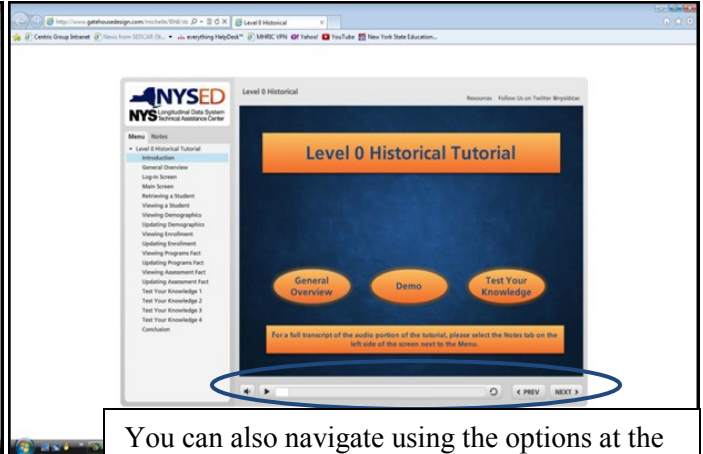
http://www.gatehousedesign.com/mchelle/Wn8/sb
Level 0 Historical
Centric Group Intranet
News from SEDCAR (9...
everything HelpDesk™
MHRIC VPN
Yahoo!
YouTube
New York State Education...

NYSED
NYS Longitudinal Data System Technical Assistance Center

Level 0 Historical
Resources Follow Us on Twitter @nysldstac

Menu Notes
Level 0 Historical Tutorial
Introduction
General Overview
Log-In Screen
Main Screen
Retrieving a Student
Viewing a Student
Viewing Demographics
Updating Demographics
Viewing Enrollment
Updating Enrollment
Viewing Programs Fact
Updating Programs Fact
Viewing Assessment Fact
Updating Assessment Fact
Test Your Knowledge 1
Test Your Knowledge 2
Test Your Knowledge 3
Test Your Knowledge 4
Conclusion

Level 0 Historical Tutorial

General Overview
Demo
Test Your Knowledge

For a full transcript of the audio portion of the tutorial, please select the Notes tab on the left side of the screen next to the Menu.

< PREV NEXT >

You can also navigate using the options at the